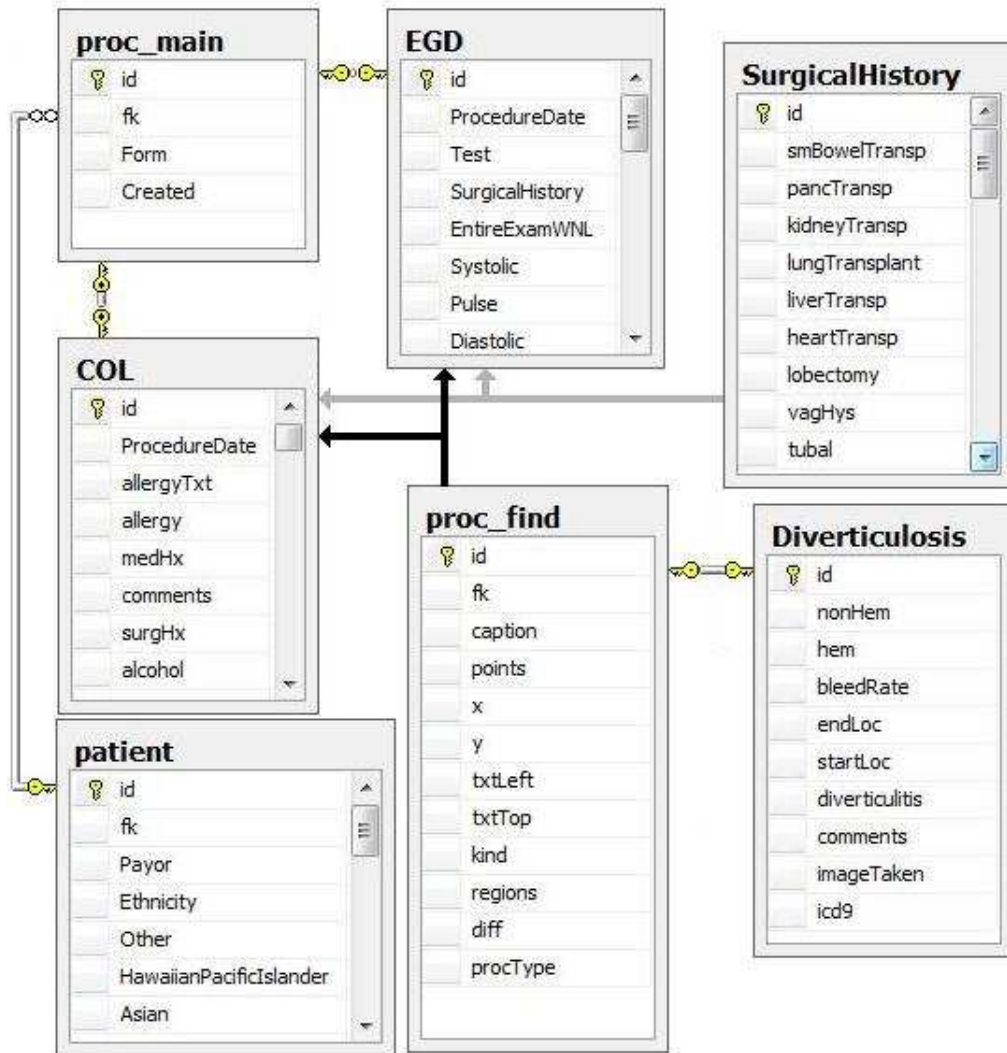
proc_main
id
fk
Form
Created

EGD
id
ProcedureDate
Test
SurgicalHistory
EntireExamWNL
Systolic
Pulse
Diastolic

SurgicalHistory
id
smBowelTransp
pancTransp
kidneyTransp
lungTransplant
liverTransp
heartTransp
lobectomy
vagHys
tubal

COL
id
ProcedureDate
allergyTxt
allergy
medHx
comments
surgHx
alcohol

proc_find
id
fk
caption
points
x
y
txtLeft
txtTop
kind
regions
diff
procType

Diverticulosis
id
nonHem
hem
bleedRate
endLoc
startLoc
diverticulitis
comments
imageTaken
icd9

patient
id
fk
Payor
Ethnicity
Other
HawaiianPacificIslander
Asian